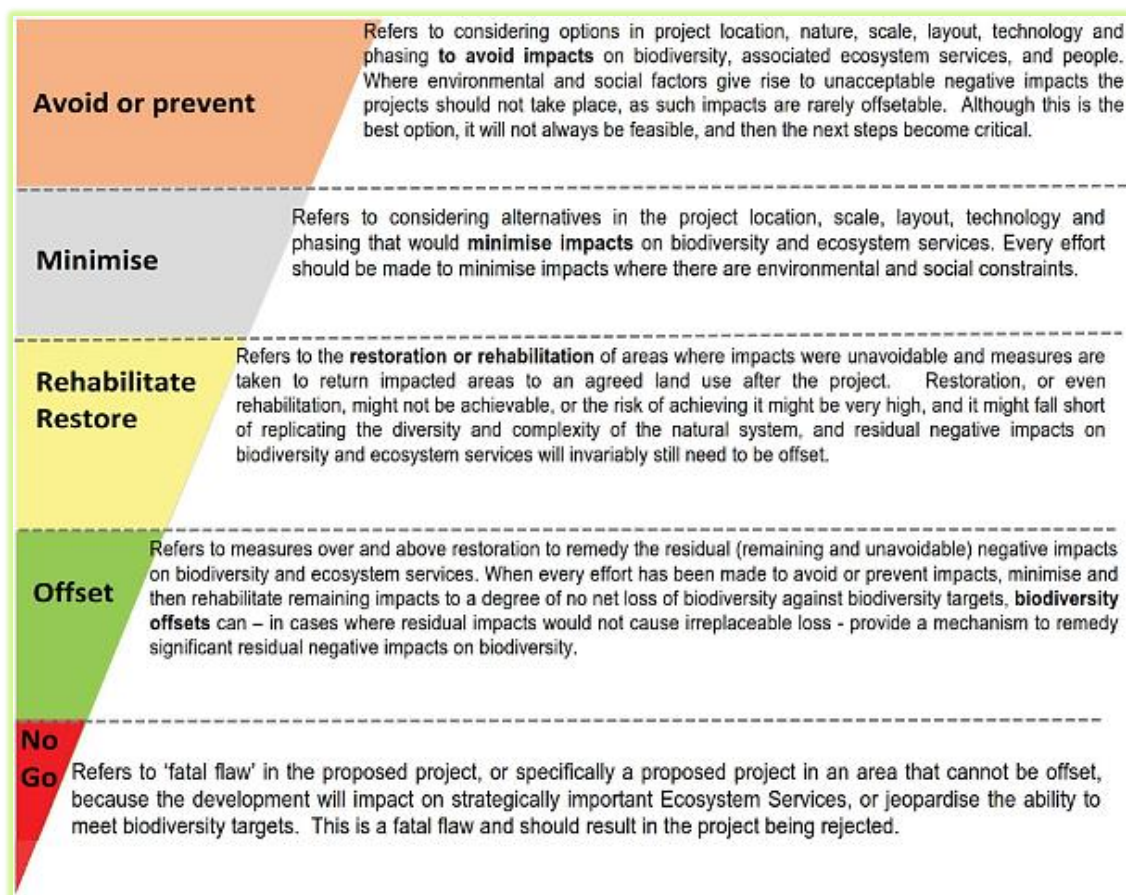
Avoid or prevent

Refers to considering options in project location, nature, scale, layout, technology and phasing **to avoid impacts** on biodiversity, associated ecosystem services, and people. Where environmental and social factors give rise to unacceptable negative impacts the projects should not take place, as such impacts are rarely offsetable. Although this is the best option, it will not always be feasible, and then the next steps become critical.

Minimise

Refers to considering alternatives in the project location, scale, layout, technology and phasing that would **minimise impacts** on biodiversity and ecosystem services. Every effort should be made to minimise impacts where there are environmental and social constraints.

Rehabilitate Restore

Refers to the **restoration or rehabilitation** of areas where impacts were unavoidable and measures are taken to return impacted areas to an agreed land use after the project. Restoration, or even rehabilitation, might not be achievable, or the risk of achieving it might be very high, and it might fall short of replicating the diversity and complexity of the natural system, and residual negative impacts on biodiversity and ecosystem services will invariably still need to be offset.

Offset

Refers to measures over and above restoration to remedy the residual (remaining and unavoidable) negative impacts on biodiversity and ecosystem services. When every effort has been made to avoid or prevent impacts, minimise and then rehabilitate remaining impacts to a degree of no net loss of biodiversity against biodiversity targets, **biodiversity offsets** can – in cases where residual impacts would not cause irreplaceable loss - provide a mechanism to remedy significant residual negative impacts on biodiversity.

No Go

Refers to 'fatal flaw' in the proposed project, or specifically a proposed project in an area that cannot be offset, because the development will impact on strategically important Ecosystem Services, or jeopardise the ability to meet biodiversity targets. This is a fatal flaw and should result in the project being rejected.